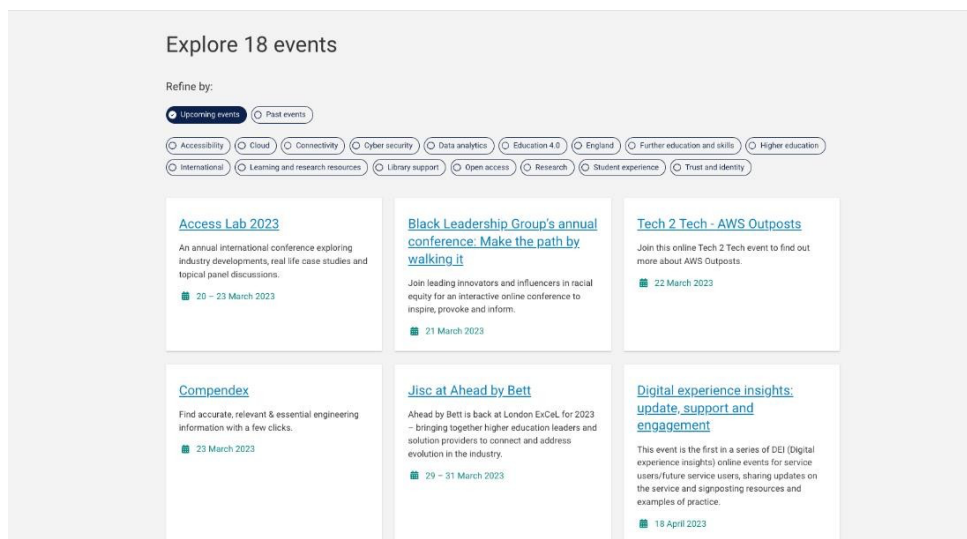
Explore 18 events

Refine by:

Upcoming events
Past events

Accessibility
Cloud
Connectivity
Cyber security
Data analytics
Education 4.0
England
Further education and skills
Higher education
International
Learning and research resources
Library support
Open access
Research
Student experience
Trust and identity

Access Lab 2023

An annual international conference exploring industry developments, real life case studies and topical panel discussions.

20 – 23 March 2023

Black Leadership Group's annual conference: Make the path by walking it

Join leading innovators and influencers in racial equity for an interactive online conference to inspire, provoke and inform.

21 March 2023

Tech 2 Tech - AWS Outposts

Join this online Tech 2 Tech event to find out more about AWS Outposts.

22 March 2023

Compendex

Find accurate, relevant & essential engineering information with a few clicks.

23 March 2023

Jisc at Ahead by Bett

Ahead by Bett is back at London ExCeL for 2023 – bringing together higher education leaders and solution providers to connect and address evolution in the industry.

29 – 31 March 2023

Digital experience insights: update, support and engagement

This event is the first in a series of DEI (Digital experience insights) online events for service users/future service users, sharing updates on the service and signposting resources and examples of practice.

18 April 2023